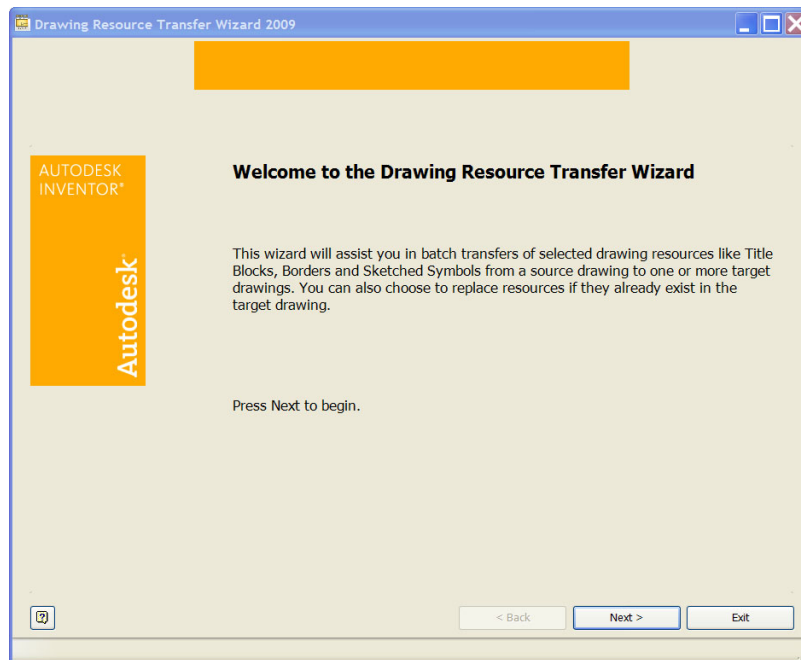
Drawing Resource Transfer Wizard 2009

AUTODESK INVENTOR®

Autodesk®

Welcome to the Drawing Resource Transfer Wizard

This wizard will assist you in batch transfers of selected drawing resources like Title Blocks, Borders and Sketched Symbols from a source drawing to one or more target drawings. You can also choose to replace resources if they already exist in the target drawing.

Press Next to begin.

?

< Back

Next >

Exit